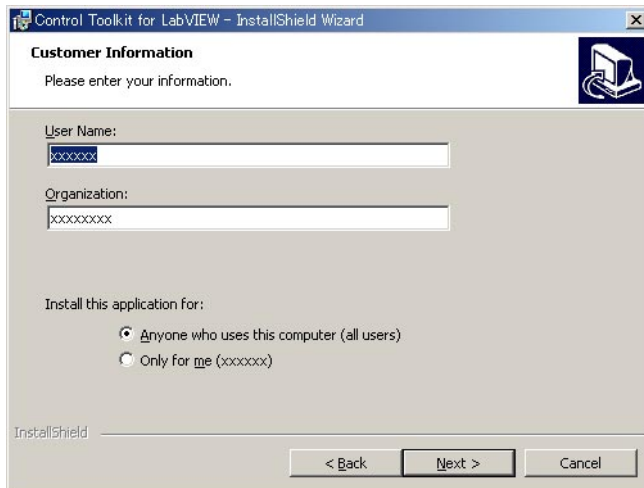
Control Toolkit for LabVIEW - InstallShield Wizard

Customer Information

Please enter your information.

User Name:

xxxxxx

Organization:

xxxxxxxx

Install this application for:

Anyone who uses this computer (all users)

Only for me (xxxxxx)

InstallShield

< Back

Next >

Cancel